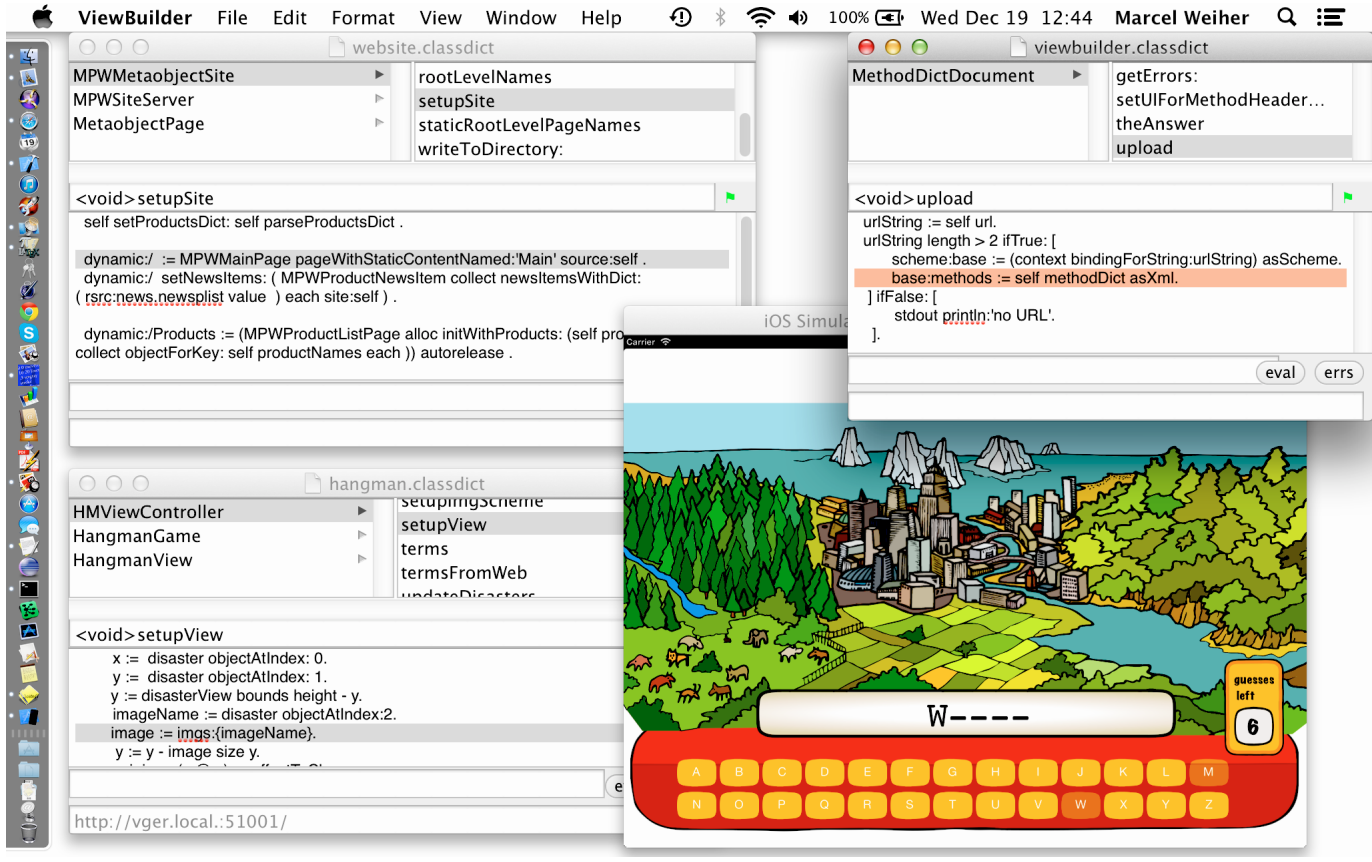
ViewBuilder File Edit Format View Window Help 100% Wed Dec 19 12:44 Marcel Weiher

website.classdict

MPWMetaobjectSite
MPWSiteServer
MetaobjectPage

rootLevelNames
setupSite
staticRootLevelPageNames
writeToDirectory:

<void>setupSite

self setProductsDict: self parseProductsDict .

dynamic:/ := MPWMainPage pageWithStaticContentNamed:'Main' source:self .
dynamic:/ setNewsItems: ( MPWProductNewsItem collect newsItemsWithDict: ( rsrc:news.newsplist value ) each site:self ) .

dynamic:/Products := (MPWProductListPage alloc initWithProducts: (self pro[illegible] collect objectForKey: self productNames each )) autorelease .

viewbuilder.classdict

MethodDictDocument

getErrors:
setUIForMethodHeader...
theAnswer
upload

<void>upload

urlString := self url.
urlString length > 2 ifTrue: [
scheme:base := (context bindingForString:urlString) asScheme.
base:methods := self methodDict asXml.
] ifFalse: [
stdout println:'no URL'.
].

eval
errs

iOS Simula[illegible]
Carrier

hangman.classdict

HMViewController
HangmanGame
HangmanView

setupImgScheme
setupView
terms
termsFromWeb
updateDisasters

<void>setupView

x := disaster objectAtIndex: 0.
y := disaster objectAtIndex: 1.
y := disasterView bounds height - y.
imageName := disaster objectAtIndex:2.
image := imgs:{imageName}.
y := y - image size y.
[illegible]

e

http://vger.local.:51001/

guesses left
6

W----

A B C D E F G H I J K L M
N O P Q R S T U V W X Y Z